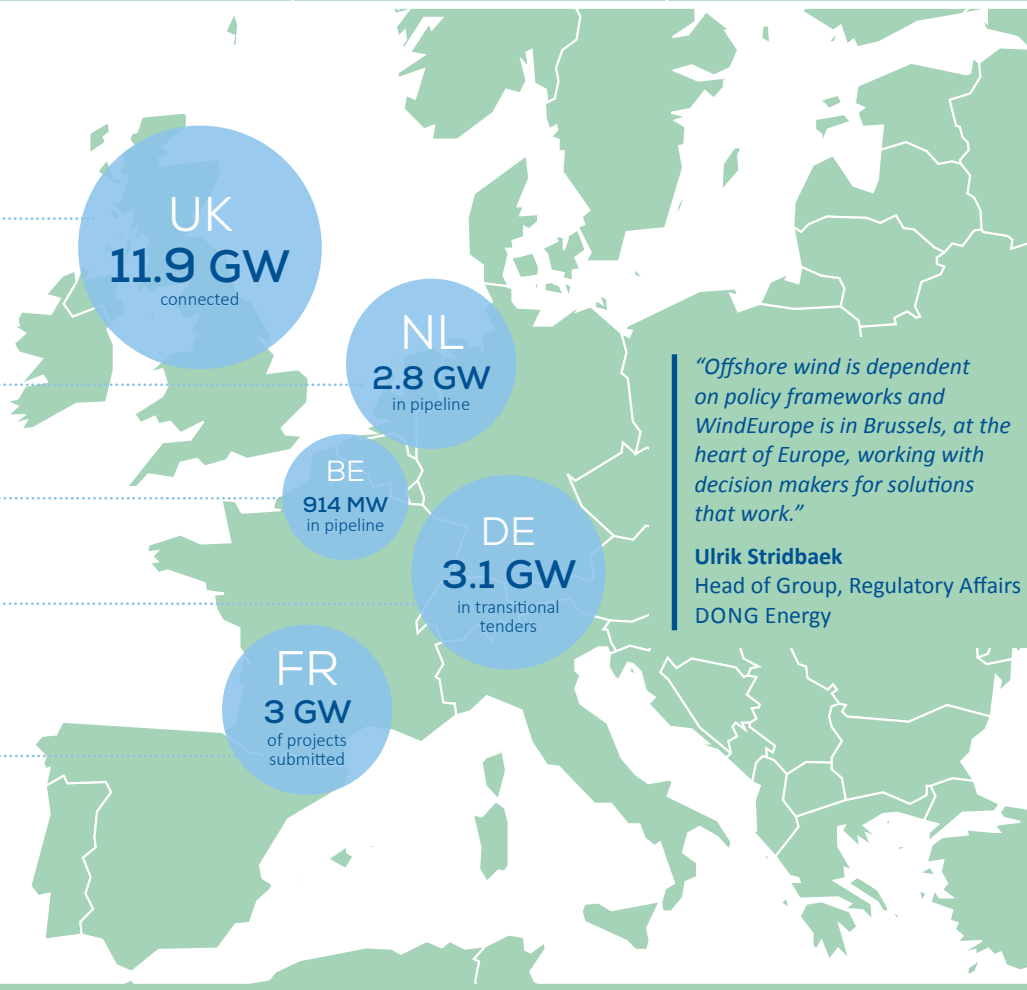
UK
11.9 GW
connected

NL
2.8 GW
in pipeline

BE
914 MW
in pipeline

DE
3.1 GW
in transitional tenders

FR
3 GW
of projects submitted

“Offshore wind is dependent on policy frameworks and WindEurope is in Brussels, at the heart of Europe, working with decision makers for solutions that work.”

Ulrik Stridbaek
Head of Group, Regulatory Affairs
DONG Energy